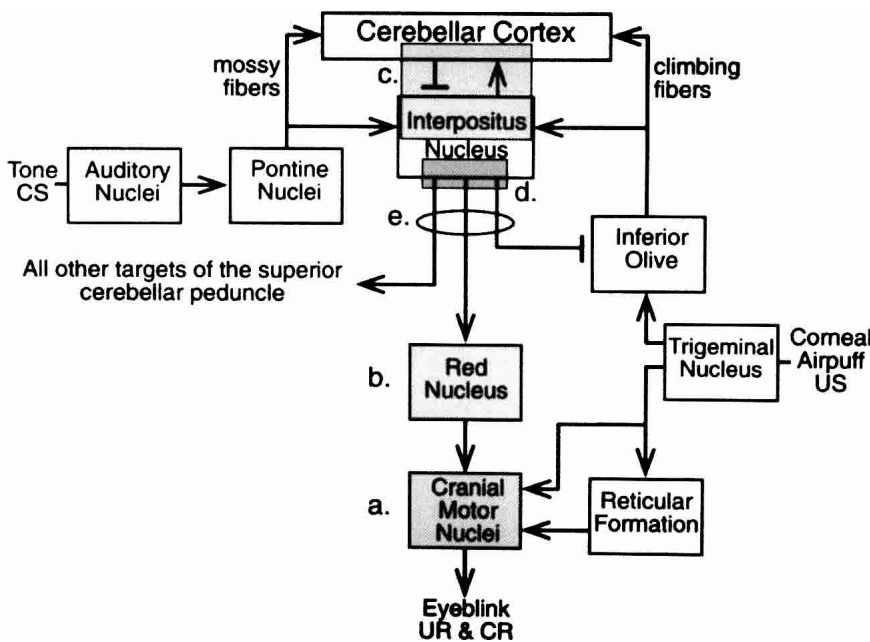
Cerebellar Cortex

mossy fibers

c.

climbing fibers

Interpositus Nucleus

Tone CS

Auditory Nuclei

Pontine Nuclei

d.

e.

Inferior Olive

All other targets of the superior cerebellar peduncle

b.

Red Nucleus

Trigeminal Nucleus

Corneal Airpuff US

a.

Cranial Motor Nuclei

Reticular Formation

Eyeblink UR & CR